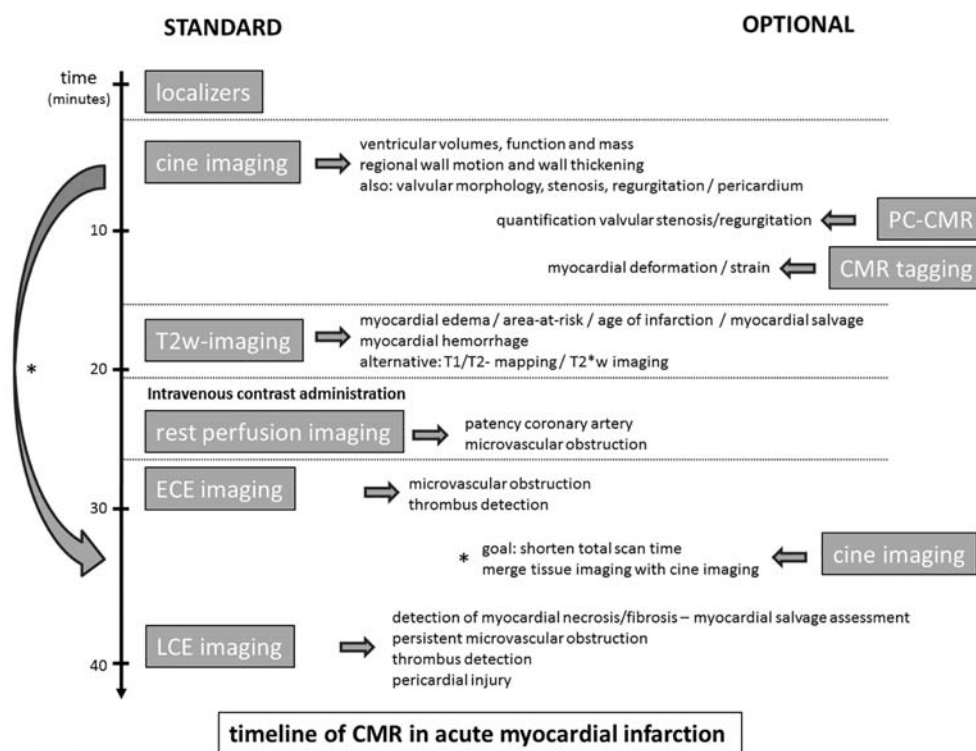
STANDARD

OPTIONAL

time (minutes)

localizers

cine imaging

ventricular volumes, function and mass
regional wall motion and wall thickening
also: valvular morphology, stenosis, regurgitation / pericardium

10

quantification valvular stenosis/regurgitation

PC-CMR

myocardial deformation / strain

CMR tagging

T2w-imaging

myocardial edema / area-at-risk / age of infarction / myocardial salvage
myocardial hemorrhage
alternative: T1/T2- mapping / T2*w imaging

*

20

Intravenous contrast administration

rest perfusion imaging

patency coronary artery
microvascular obstruction

ECE imaging

30

microvascular obstruction
thrombus detection

* goal: shorten total scan time
merge tissue imaging with cine imaging

cine imaging

LCE imaging

detection of myocardial necrosis/fibrosis – myocardial salvage assessment
persistent microvascular obstruction
thrombus detection
pericardial injury

40

timeline of CMR in acute myocardial infarction